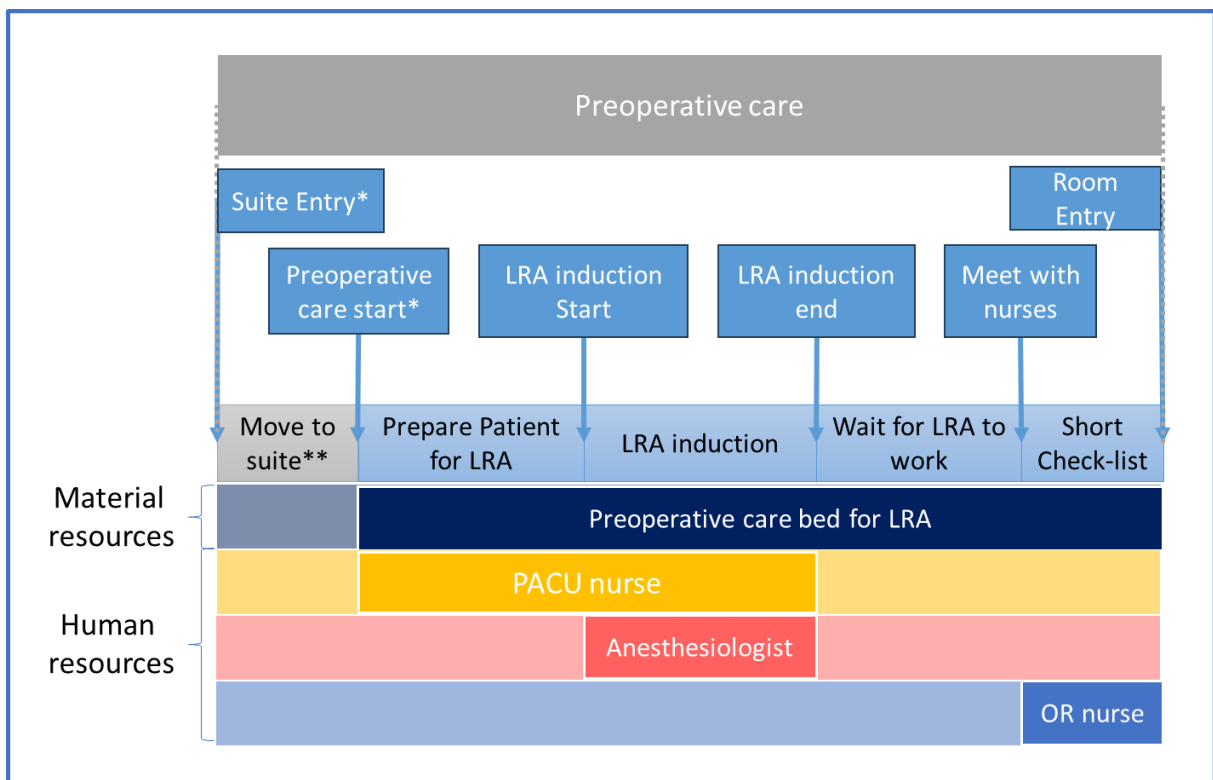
Preoperative care

Suite Entry*

Room Entry

Preoperative care start*

LRA induction Start

LRA induction end

Meet with nurses

Move to suite**

Prepare Patient for LRA

LRA induction

Wait for LRA to work

Short Check-list

Material resources

Preoperative care bed for LRA

Human resources

PACU nurse

Anesthesiologist

OR nurse